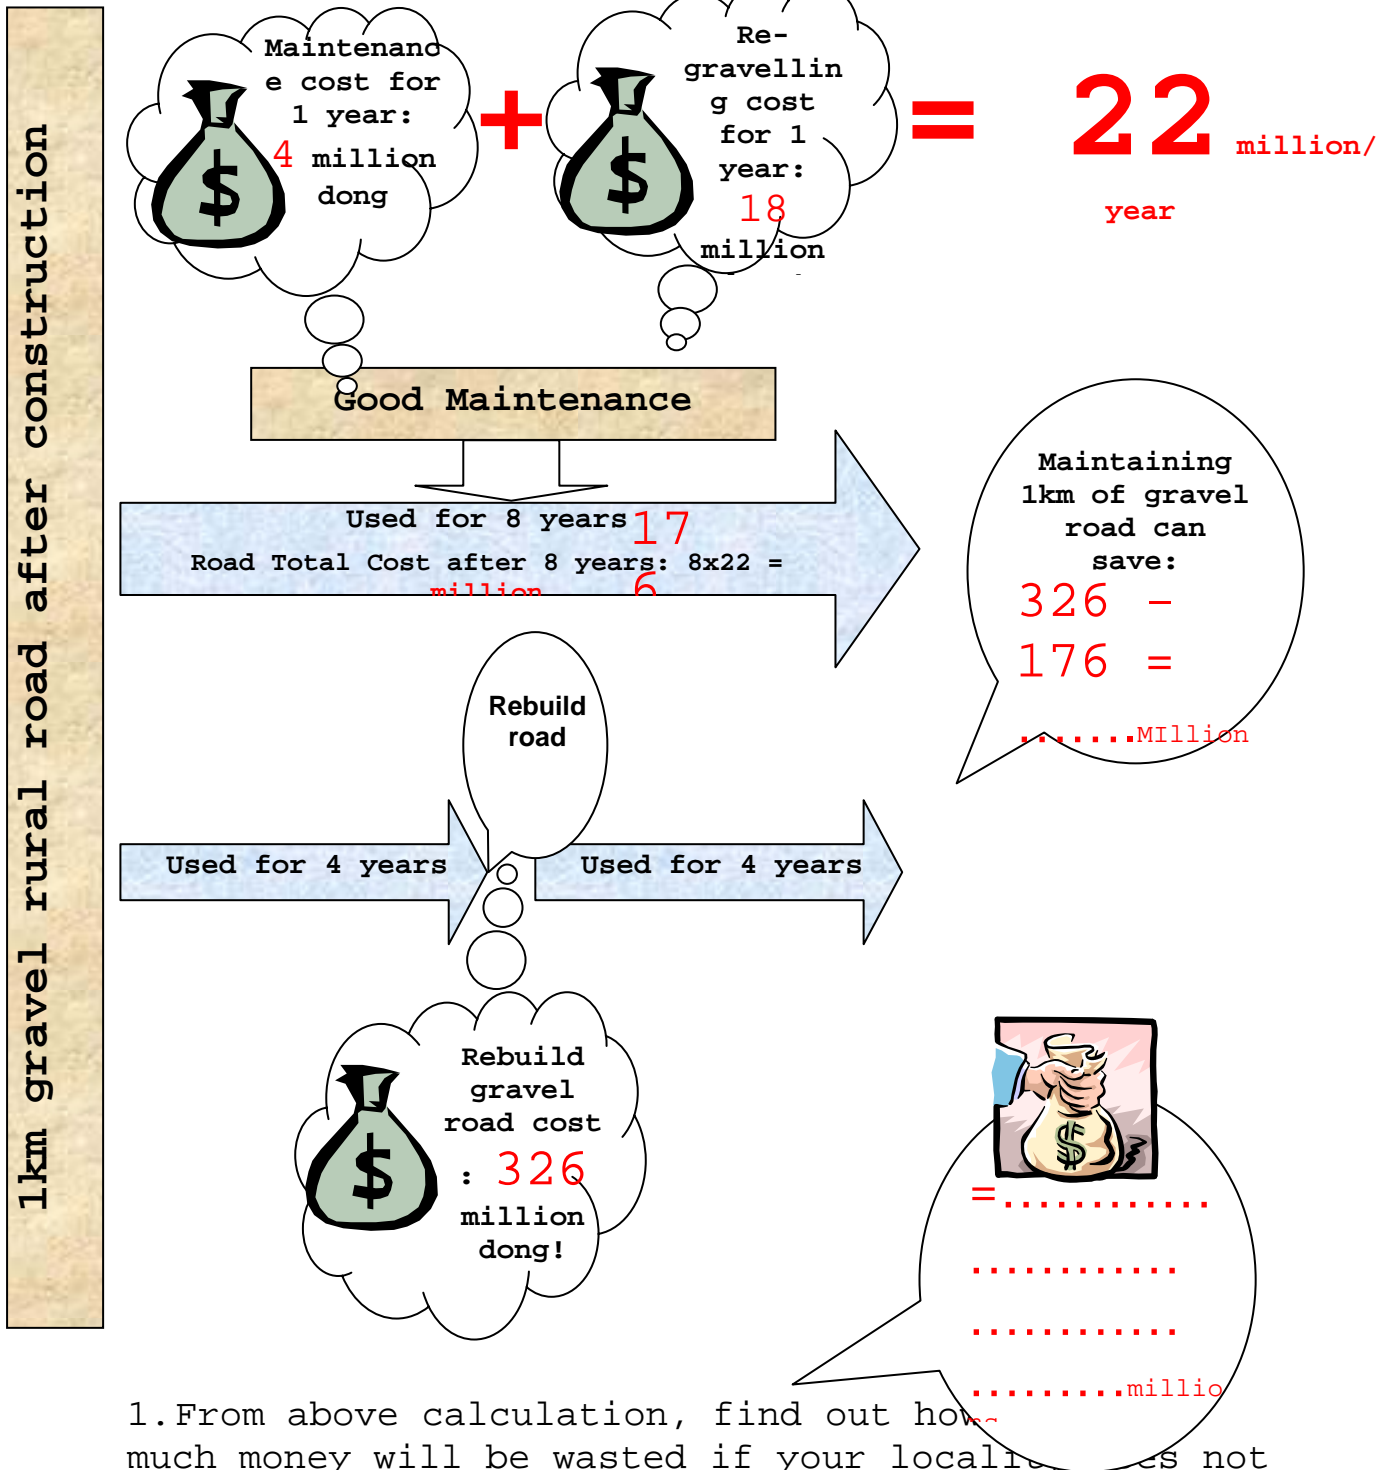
1km gravel rural road after construction

Maintenance cost for 1 year: 4 million dong

+

Re-gravelling cost for 1 year: 18 million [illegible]

=

22 million/ year

Good Maintenance

Used for 8 years 17

Road Total Cost after 8 years: 8x22 = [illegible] million 6

Maintaining 1km of gravel road can save:

326 - 176 =

.......MIllion

Rebuild road

Used for 4 years

Used for 4 years

Rebuild gravel road cost : 326 million dong!

=............

............

............

.........millio

1.From above calculation, find out how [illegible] much money will be wasted if your localit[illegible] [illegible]es not